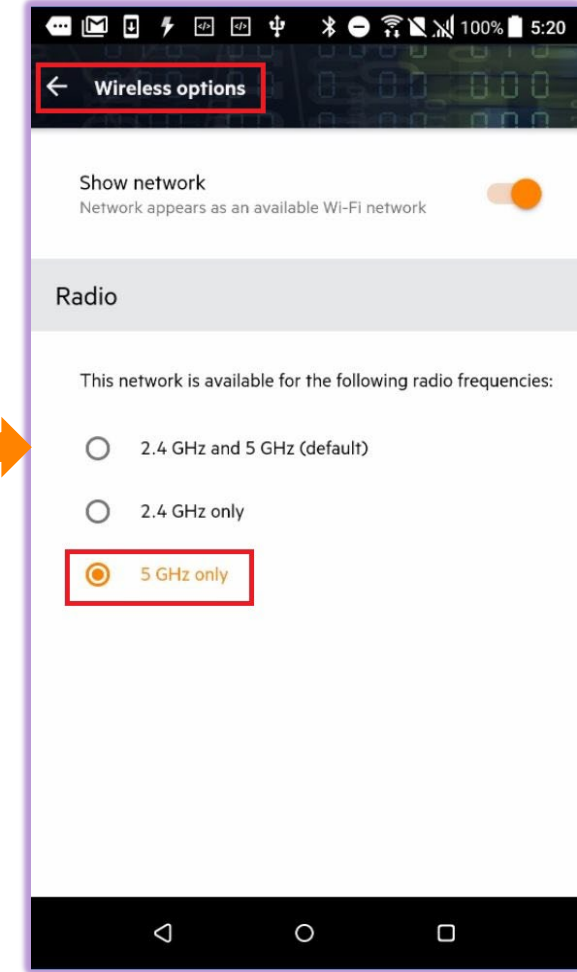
100% 5:20

Wireless options

Show network
Network appears as an available Wi-Fi network

Radio

This network is available for the following radio frequencies:

2.4 GHz and 5 GHz (default)

2.4 GHz only

5 GHz only